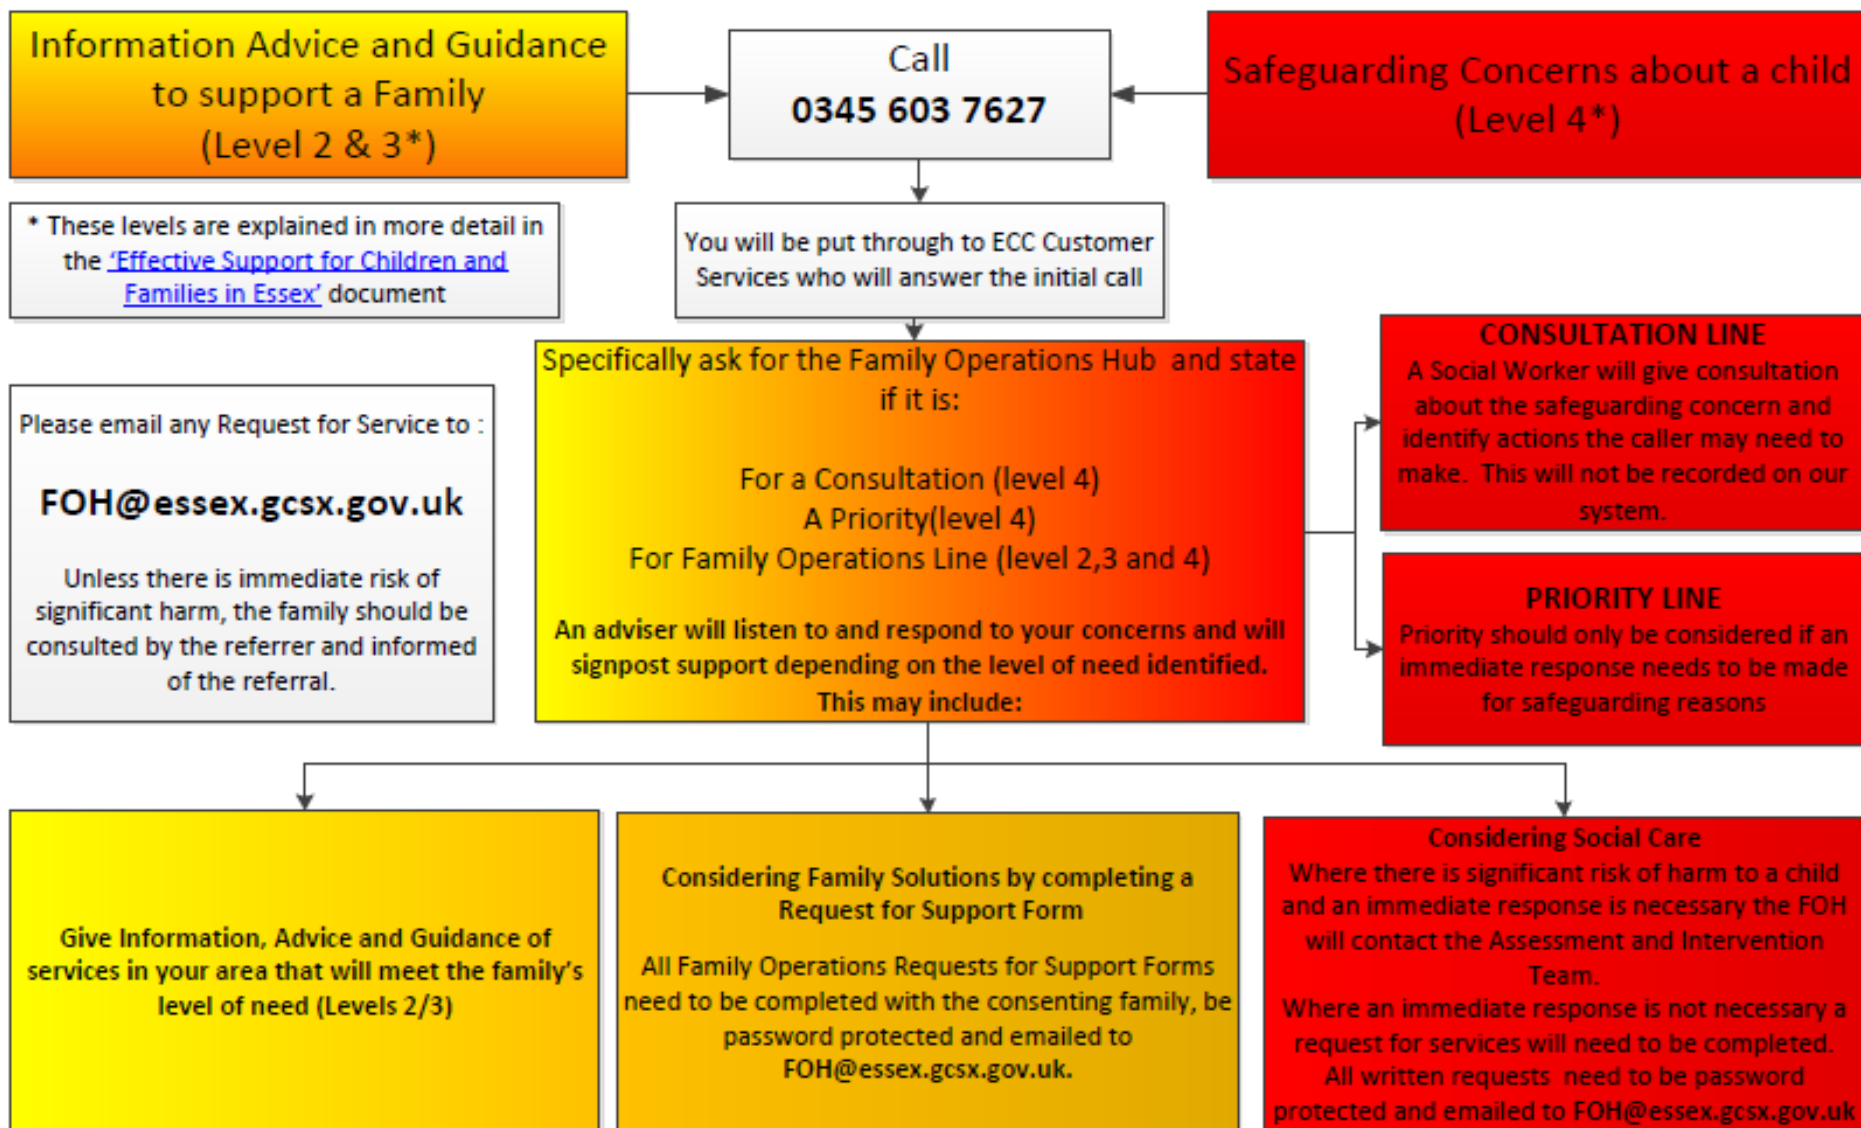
Information Advice and Guidance to support a Family (Level 2 & 3*)

Call
0345 603 7627

Safeguarding Concerns about a child (Level 4*)

* These levels are explained in more detail in the 'Effective Support for Children and Families in Essex' document

You will be put through to ECC Customer Services who will answer the initial call

Please email any Request for Service to :

FOH@essex.gcsx.gov.uk

Unless there is immediate risk of significant harm, the family should be consulted by the referrer and informed of the referral.

Specifically ask for the Family Operations Hub and state if it is:

For a Consultation (level 4)
A Priority(level 4)
For Family Operations Line (level 2,3 and 4)

An adviser will listen to and respond to your concerns and will signpost support depending on the level of need identified. This may include:

CONSULTATION LINE
A Social Worker will give consultation about the safeguarding concern and identify actions the caller may need to make. This will not be recorded on our system.

PRIORITY LINE
Priority should only be considered if an immediate response needs to be made for safeguarding reasons

Give Information, Advice and Guidance of services in your area that will meet the family's level of need (Levels 2/3)

Considering Family Solutions by completing a Request for Support Form

All Family Operations Requests for Support Forms need to be completed with the consenting family, be password protected and emailed to FOH@essex.gcsx.gov.uk.

Considering Social Care
Where there is significant risk of harm to a child and an immediate response is necessary the FOH will contact the Assessment and Intervention Team.
Where an immediate response is not necessary a request for services will need to be completed. All written requests need to be password protected and emailed to FOH@essex.gcsx.gov.uk